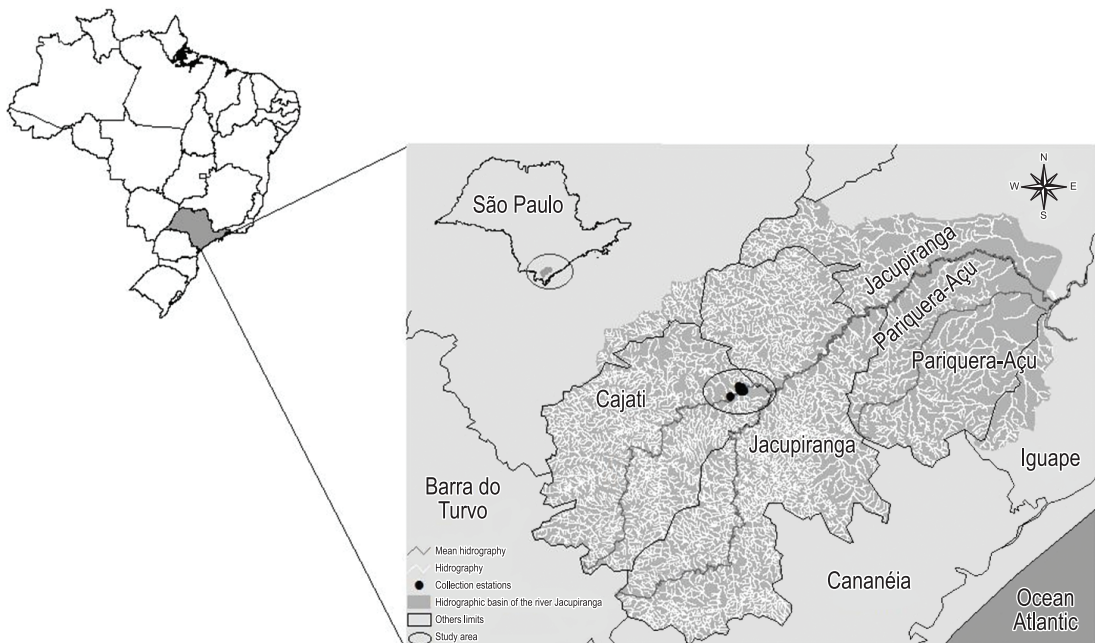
São Paulo

N
W E
S

Jacupiranga
Pariquera-Açu
Pariquera-Açu
Cajati
Jacupiranga
Iguape
Barra do Turvo
Cananéia
Ocean Atlantic

Mean hidrography
Hidrography
Collection estations
Hidrographic basin of the river Jacupiranga
Others limits
Study area